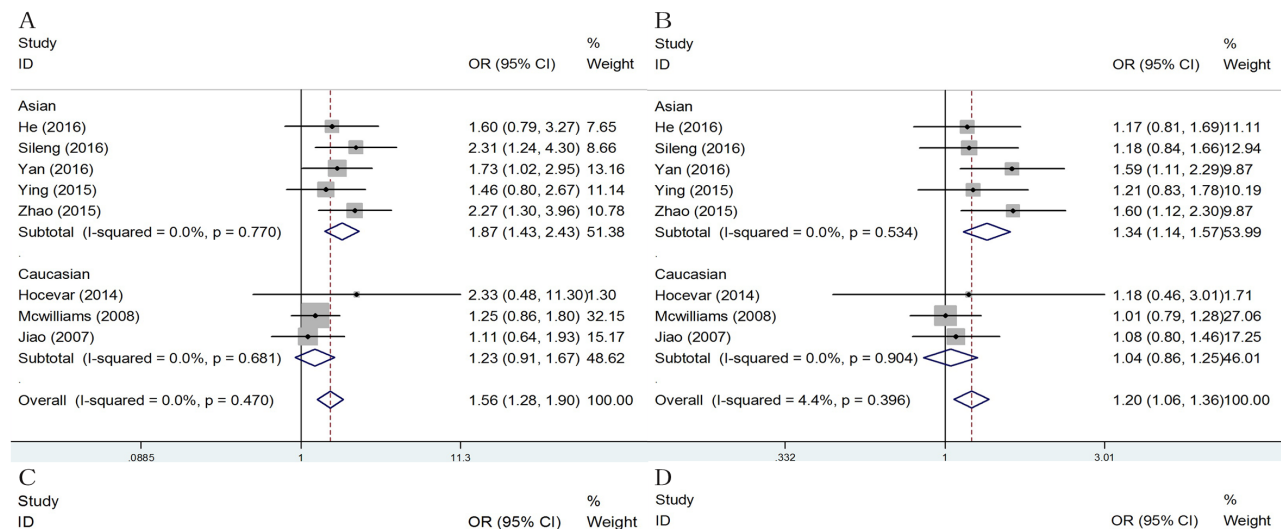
A

| Study ID | OR (95% CI) | % Weight |
|---|---|---|
| Asian | | |
| He (2016) | 1.60 (0.79, 3.27) | 7.65 |
| Sileng (2016) | 2.31 (1.24, 4.30) | 8.66 |
| Yan (2016) | 1.73 (1.02, 2.95) | 13.16 |
| Ying (2015) | 1.46 (0.80, 2.67) | 11.14 |
| Zhao (2015) | 2.27 (1.30, 3.96) | 10.78 |
| Subtotal (I-squared = 0.0%, p = 0.770) | 1.87 (1.43, 2.43) | 51.38 |
| . | | |
| Caucasian | | |
| Hocevar (2014) | 2.33 (0.48, 11.30) | 1.30 |
| Mcwilliams (2008) | 1.25 (0.86, 1.80) | 32.15 |
| Jiao (2007) | 1.11 (0.64, 1.93) | 15.17 |
| Subtotal (I-squared = 0.0%, p = 0.681) | 1.23 (0.91, 1.67) | 48.62 |
| . | | |
| Overall (I-squared = 0.0%, p = 0.470) | 1.56 (1.28, 1.90) | 100.00 |

.0885 1 11.3

B

| Study ID | OR (95% CI) | % Weight |
|---|---|---|
| Asian | | |
| He (2016) | 1.17 (0.81, 1.69) | 11.11 |
| Sileng (2016) | 1.18 (0.84, 1.66) | 12.94 |
| Yan (2016) | 1.59 (1.11, 2.29) | 9.87 |
| Ying (2015) | 1.21 (0.83, 1.78) | 10.19 |
| Zhao (2015) | 1.60 (1.12, 2.30) | 9.87 |
| Subtotal (I-squared = 0.0%, p = 0.534) | 1.34 (1.14, 1.57) | 53.99 |
| . | | |
| Caucasian | | |
| Hocevar (2014) | 1.18 (0.46, 3.01) | 1.71 |
| Mcwilliams (2008) | 1.01 (0.79, 1.28) | 27.06 |
| Jiao (2007) | 1.08 (0.80, 1.46) | 17.25 |
| Subtotal (I-squared = 0.0%, p = 0.904) | 1.04 (0.86, 1.25) | 46.01 |
| . | | |
| Overall (I-squared = 4.4%, p = 0.396) | 1.20 (1.06, 1.36) | 100.00 |

.332 1 3.01

C
Study
ID OR (95% CI) % Weight

D
Study
ID OR (95% CI) % Weight